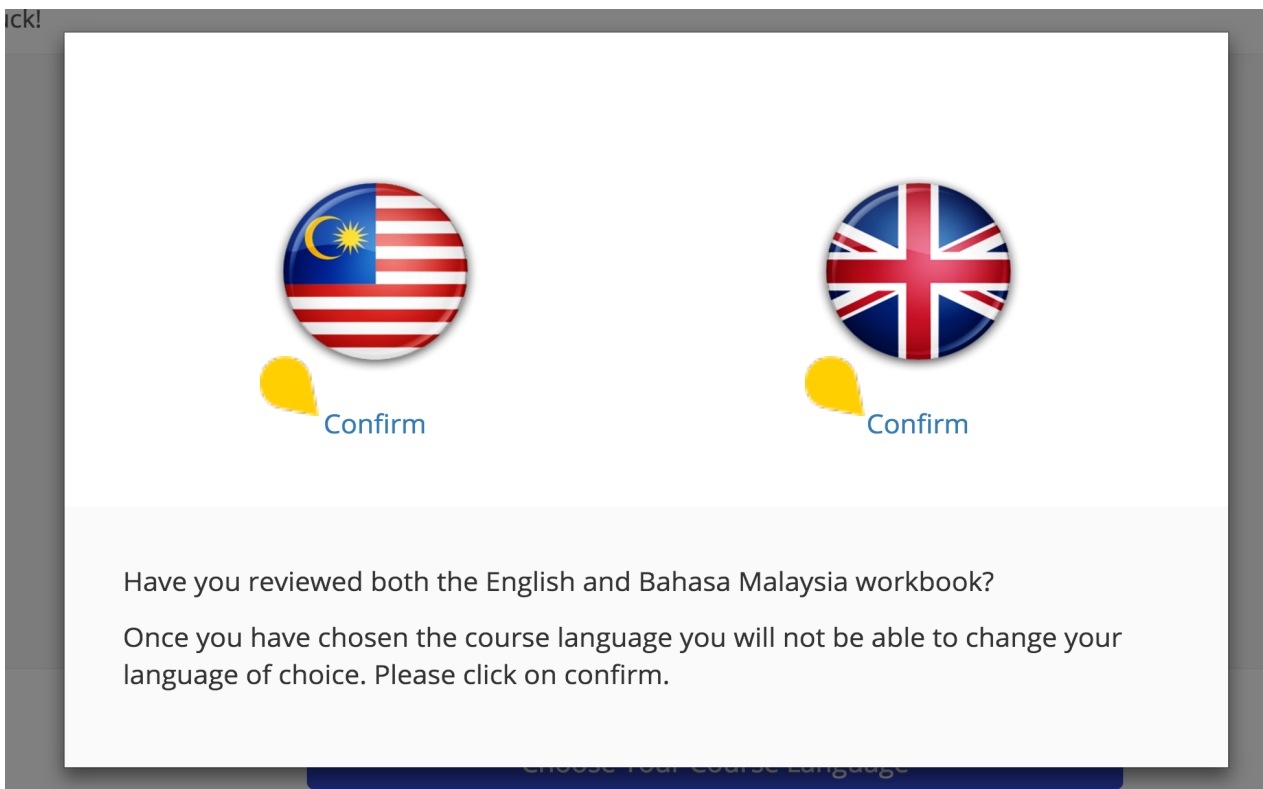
ıck!

Confirm

Confirm

Have you reviewed both the English and Bahasa Malaysia workbook?

Once you have chosen the course language you will not be able to change your language of choice. Please click on confirm.

Choose Your Course Language